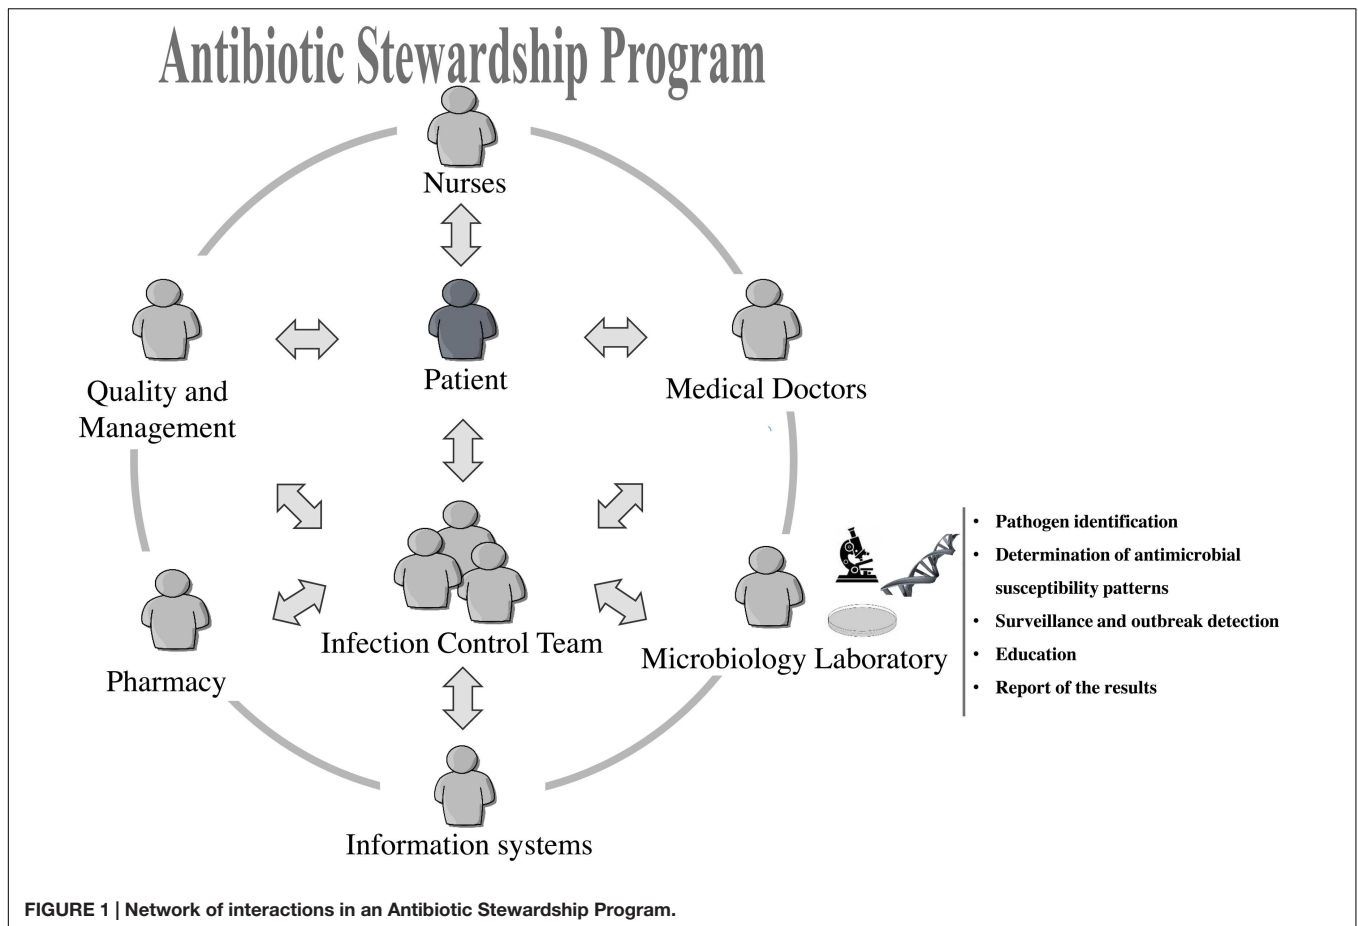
Antibiotic Stewardship Program

Nurses

Quality and Management

Patient

Medical Doctors

Infection Control Team

Pharmacy

Microbiology Laboratory

- Pathogen identification
- Determination of antimicrobial susceptibility patterns
- Surveillance and outbreak detection
- Education
- Report of the results

Information systems

FIGURE 1 | Network of interactions in an Antibiotic Stewardship Program.